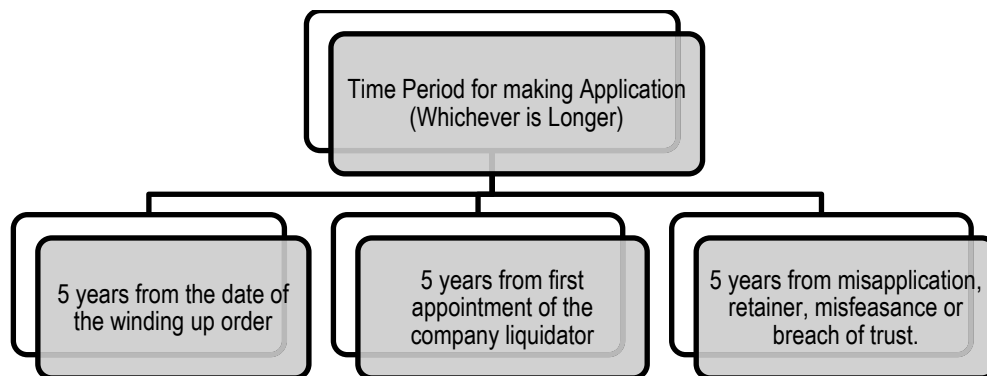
Time Period for making Application (Whichever is Longer)

5 years from the date of the winding up order

5 years from first appointment of the company liquidator

5 years from misapplication, retainer, misfeasance or breach of trust.